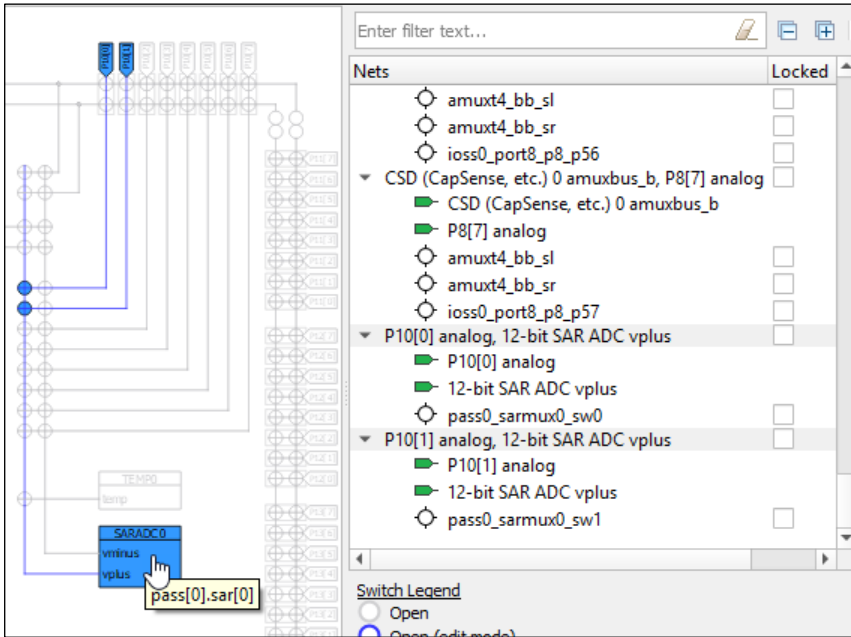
P10[0]
P10[1]
TEMP0
temp
SARADC0
vminus
vplus
pass[0].sar[0]

Enter filter text...

| Nets | Locked |
|---|---|
| amuxt4_bb_sl | |
| amuxt4_bb_sr | |
| ioss0_port8_p8_p56 | |
| CSD (CapSense, etc.) 0 amuxbus_b, P8[7] analog | |
| CSD (CapSense, etc.) 0 amuxbus_b | |
| P8[7] analog | |
| amuxt4_bb_sl | |
| amuxt4_bb_sr | |
| ioss0_port8_p8_p57 | |
| P10[0] analog, 12-bit SAR ADC vplus | |
| P10[0] analog | |
| 12-bit SAR ADC vplus | |
| pass0_sarmux0_sw0 | |
| P10[1] analog, 12-bit SAR ADC vplus | |
| P10[1] analog | |
| 12-bit SAR ADC vplus | |
| pass0_sarmux0_sw1 | |

Switch Legend
Open
Open (edit mode)